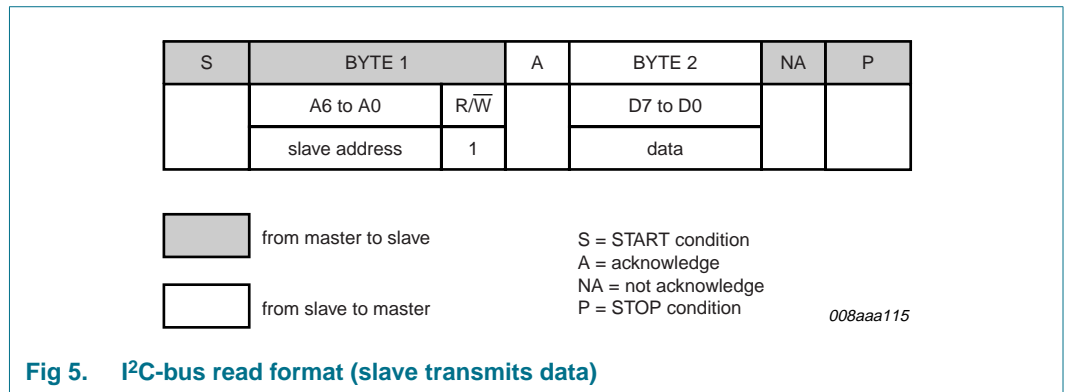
| S | BYTE 1 | | A | BYTE 2 | NA | P |
|---|---|---|---|---|---|---|
| | A6 to A0 | R/$\overline{W}$ | | D7 to D0 | | |
| | slave address | 1 | | data | | |

from master to slave

from slave to master

S = START condition
A = acknowledge
NA = not acknowledge
P = STOP condition

008aaa115

Fig 5. I$^2$C-bus read format (slave transmits data)